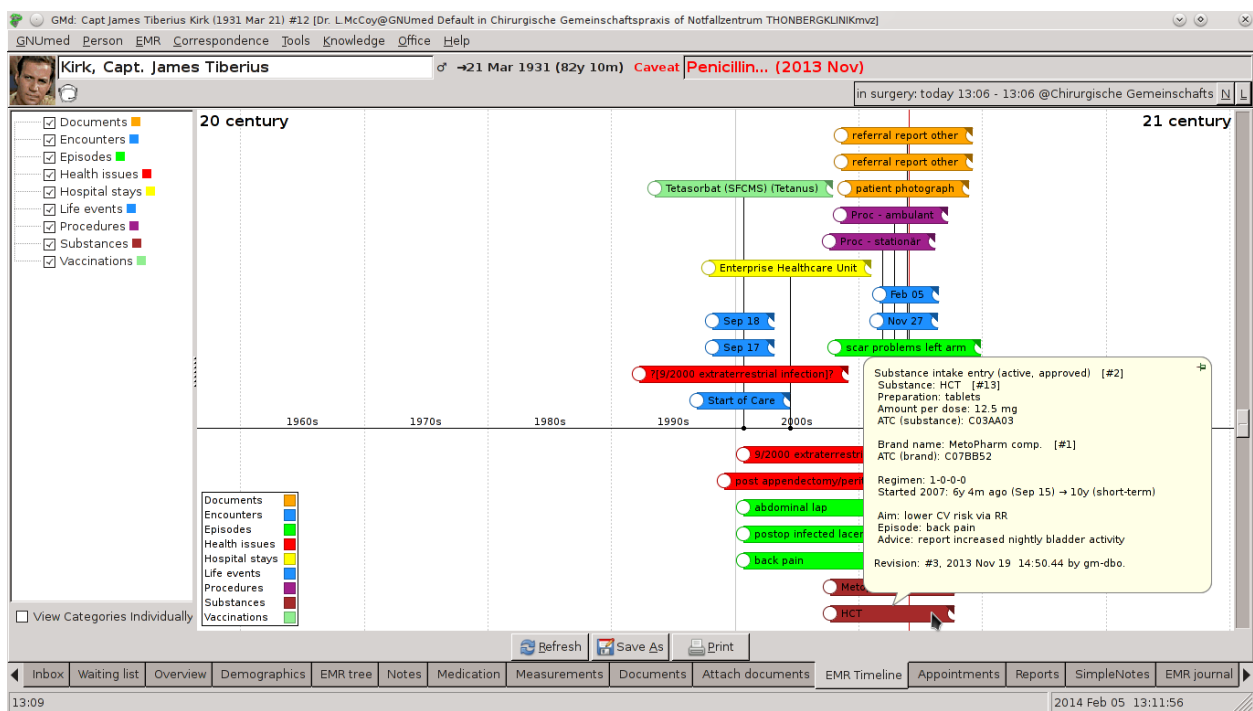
GMd: Capt James Tiberius Kirk (1931 Mar 21) #12 [Dr. L.McCoy@GNUmed Default in Chirurgische Gemeinschaftspraxis of Notfallzentrum THONBERGKLINIKmvz]

GNUmed Person EMR Correspondence Tools Knowledge Office Help

Kirk, Capt. James Tiberius ♂ →21 Mar 1931 (82y 10m) Caveat Penicillin... (2013 Nov)

in surgery: today 13:06 - 13:06 @Chirurgische Gemeinschafts N L

Documents
Encounters
Episodes
Health issues
Hospital stays
Life events
Procedures
Substances
Vaccinations

View Categories Individually

20 century

21 century

referral report other
referral report other
Tetasorbat (SFCMS) (Tetanus)
patient photograph
Proc - ambulant
Proc - stationär
Enterprise Healthcare Unit
Feb 05
Sep 18
Nov 27
Sep 17
scar problems left arm
?(9/2000 extraterrestrial infection)?
Start of Care

1960s 1970s 1980s 1990s 2000s

9/2000 extraterrestri
post appendectomy/peri
abdominal lap
postop infected lacer
back pain
Meto
HCT

Documents
Encounters
Episodes
Health issues
Hospital stays
Life events
Procedures
Substances
Vaccinations

Substance intake entry (active, approved) [#2]
Substance: HCT [#13]
Preparation: tablets
Amount per dose: 12.5 mg
ATC (substance): C03AA03

Brand name: MetoPharm comp. [#1]
ATC (brand): C07BB52

Regimen: 1-0-0-0
Started 2007: 6y 4m ago (Sep 15) → 10y (short-term)

Aim: lower CV risk via RR
Episode: back pain
Advice: report increased nightly bladder activity

Revision: #3, 2013 Nov 19 14:50.44 by gm-dbo.

Refresh Save As Print

Inbox Waiting list Overview Demographics EMR tree Notes Medication Measurements Documents Attach documents EMR Timeline Appointments Reports SimpleNotes EMR journal

13:09 2014 Feb 05 13:11:56